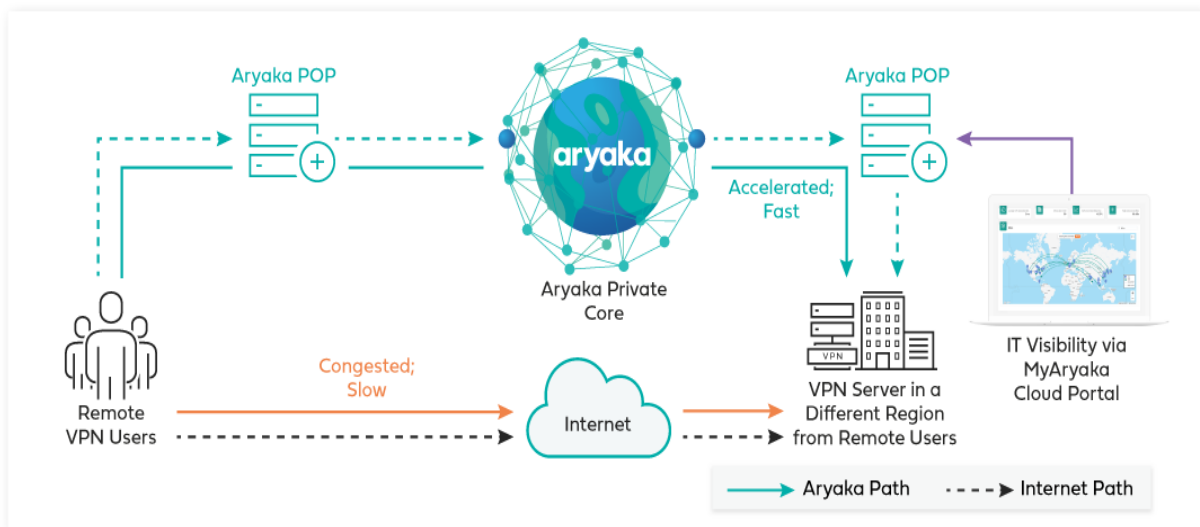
Aryaka POP

aryaka

Aryaka POP

Accelerated; Fast

Aryaka Private Core

Remote VPN Users

Congested; Slow

Internet

VPN

VPN Server in a Different Region from Remote Users

IT Visibility via MyAryaka Cloud Portal

Aryaka Path

Internet Path